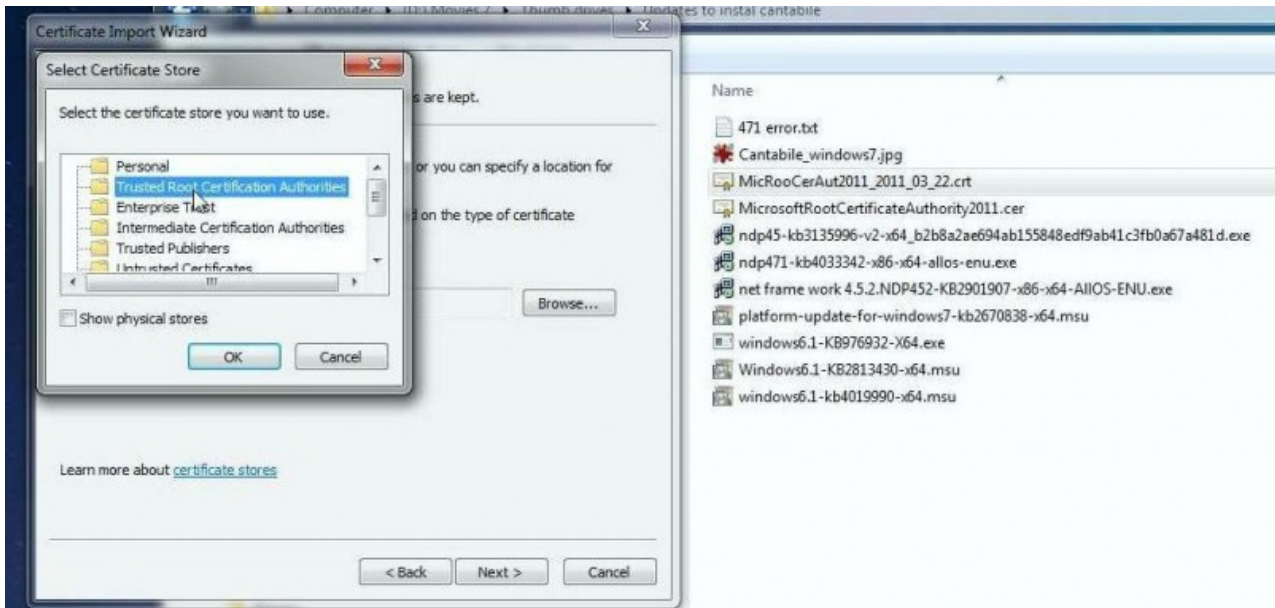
Computer ▸ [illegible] Movies 2 ▸ Thumb drives ▸ Updates to instal cantabile

Certificate Import Wizard

Select Certificate Store

Select the certificate store you want to use.

Personal
Trusted Root Certification Authorities
Enterprise Trust
Intermediate Certification Authorities
Trusted Publishers
Untrusted Certificates

Show physical stores

OK
Cancel

s are kept.

or you can specify a location for

d on the type of certificate

Browse...

Learn more about certificate stores

< Back
Next >
Cancel

Name

471 error.txt
Cantabile_windows7.jpg
MicRooCerAut2011_2011_03_22.crt
MicrosoftRootCertificateAuthority2011.cer
ndp45-kb3135996-v2-x64_b2b8a2ae694ab155848edf9ab41c3fb0a67a481d.exe
ndp471-kb4033342-x86-x64-allos-enu.exe
net frame work 4.5.2.NDP452-KB2901907-x86-x64-AllOS-ENU.exe
platform-update-for-windows7-kb2670838-x64.msu
windows6.1-KB976932-X64.exe
Windows6.1-KB2813430-x64.msu
windows6.1-kb4019990-x64.msu